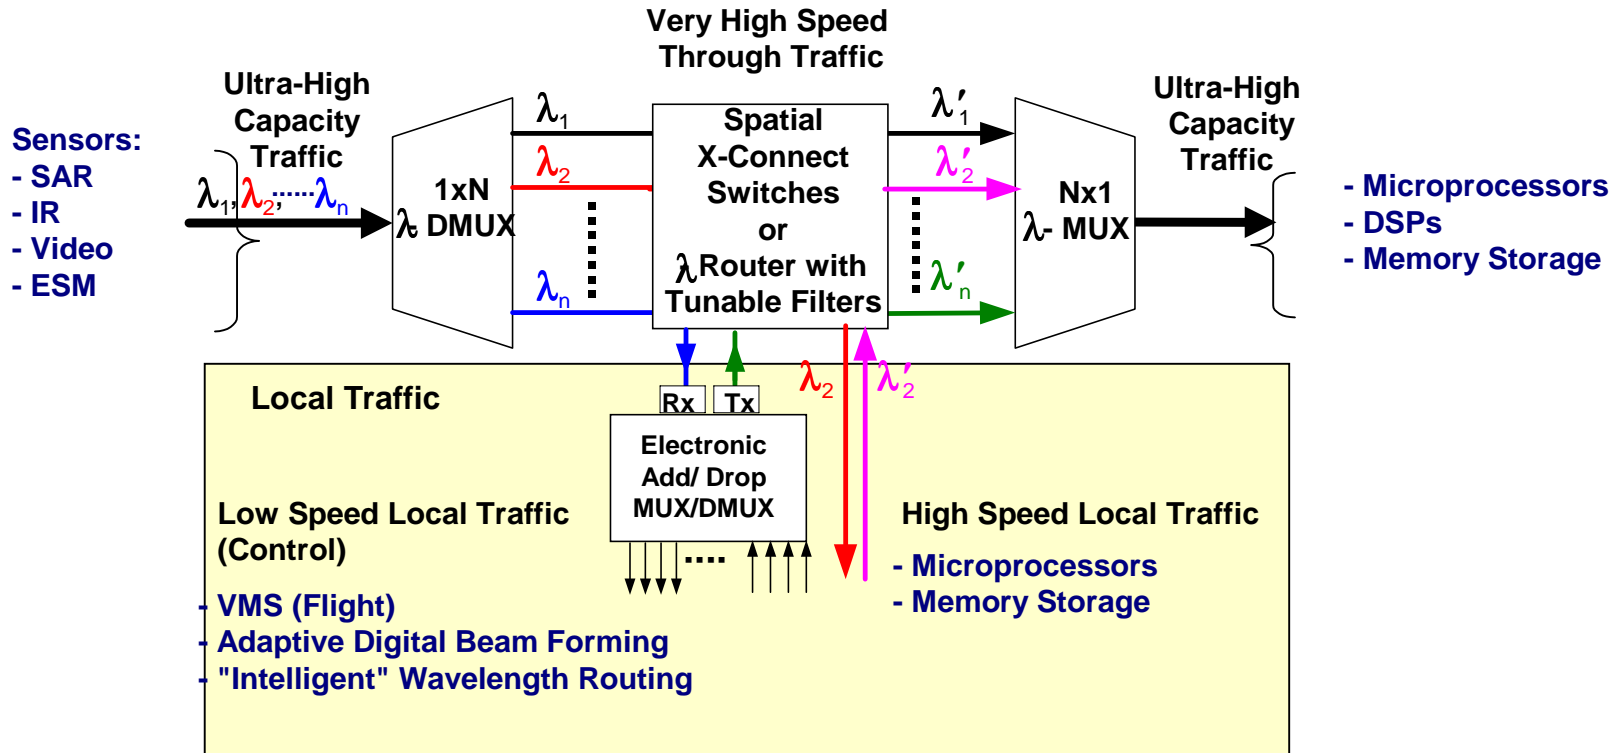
Very High Speed Through Traffic

Sensors:
- SAR
- IR
- Video
- ESM

Ultra-High Capacity Traffic

$\lambda_1, \lambda_2, \ldots \lambda_n$

1xN $\lambda$ DMUX

$\lambda_1$

$\lambda_2$

$\lambda_n$

Spatial X-Connect Switches or $\lambda$Router with Tunable Filters

$\lambda'_1$

$\lambda'_2$

$\lambda'_n$

Nx1 $\lambda$- MUX

Ultra-High Capacity Traffic

- Microprocessors
- DSPs
- Memory Storage

Local Traffic

Rx

Tx

$\lambda_2$

$\lambda'_2$

Electronic Add/ Drop MUX/DMUX

....

Low Speed Local Traffic (Control)

- VMS (Flight)
- Adaptive Digital Beam Forming
- "Intelligent" Wavelength Routing

High Speed Local Traffic

- Microprocessors
- Memory Storage